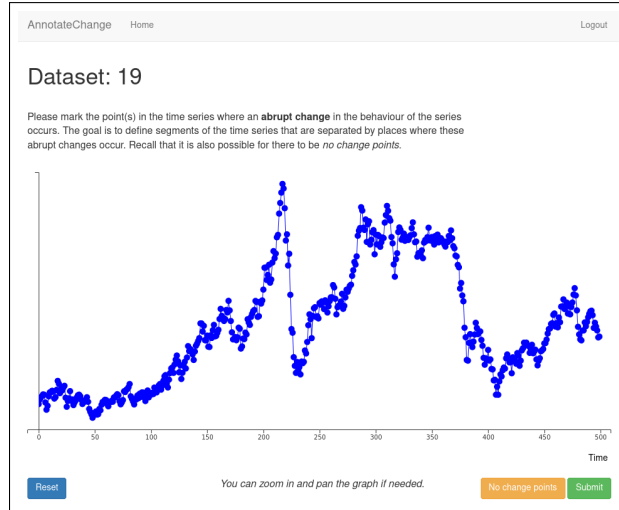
AnnotateChange Home Logout

Dataset: 19

Please mark the point(s) in the time series where an **abrupt change** in the behaviour of the series occurs. The goal is to define segments of the time series that are separated by places where these abrupt changes occur. Recall that it is also possible for there to be *no change points*.

0 50 100 150 200 250 300 350 400 450 500

Time

Reset

*You can zoom in and pan the graph if needed.*

No change points Submit